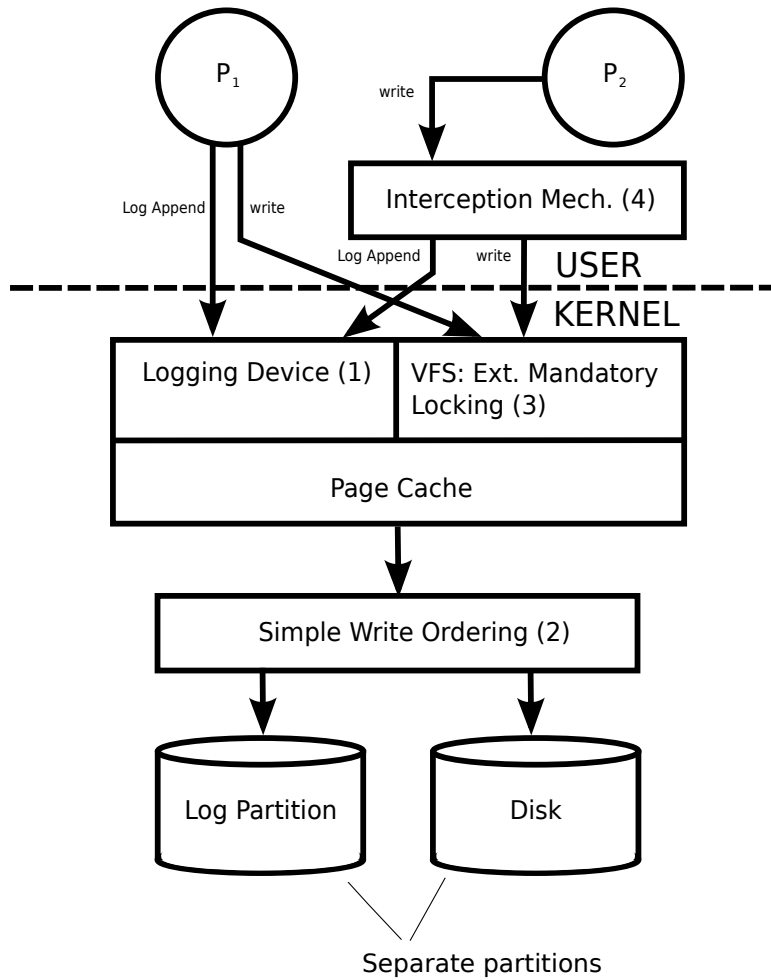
$P_1$

$P_2$

write

Log Append

write

Interception Mech. (4)

Log Append

write

USER

KERNEL

Logging Device (1)

VFS: Ext. Mandatory Locking (3)

Page Cache

Simple Write Ordering (2)

Log Partition

Disk

Separate partitions